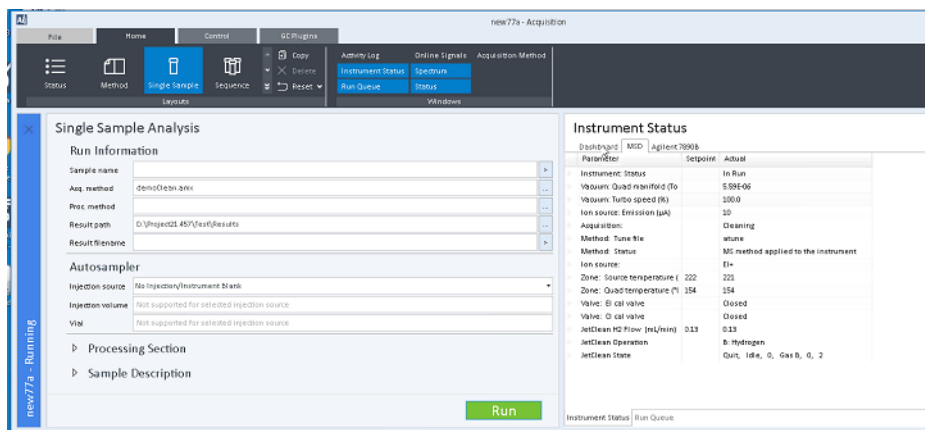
new77a - Acquisition

File Home Control GC Plugins

Status Method Single Sample Sequence Copy Delete Reset

Layouts

Activity Log Online Signals Acquisition Method
Instrument Status Spectrum
Run Queue Status

Windows

new77a - Running

Single Sample Analysis

Run Information

Sample name
Acq. method demoClean.amx
Proc. method
Result path D:\Project21.457\Test\Results
Result filename

Autosampler

Injection source No Injection/Instrument blank
Injection volume Not supported for selected injection source
Vial Not supported for selected injection source

Processing Section

Sample Description

Run

Instrument Status

Dashboard MSD Agilent 7890B

| Parameter | Setpoint | Actual |
|---|---|---|
| Instrument: Status | | In Run |
| Vacuum: Quad manifold (To | | 5.59E-06 |
| Vacuum: Turbo speed (%) | | 100.0 |
| Ion source: Emission (µA) | | 10 |
| Acquisition: | | Cleaning |
| Method: Tune file | | atune |
| Method: Status | | MS method applied to the instrument |
| Ion source: | | EI+ |
| Zone: Source temperature ( | 222 | 221 |
| Zone: Quad temperature (° | 154 | 154 |
| Valve: EI cal valve | | Closed |
| Valve: CI cal valve | | Closed |
| JetClean H2 Flow (mL/min) | 0.13 | 0.13 |
| JetClean Operation | | B: Hydrogen |
| JetClean State | | Quit, Idle, 0, Gas B, 0, 2 |

Instrument Status Run Queue